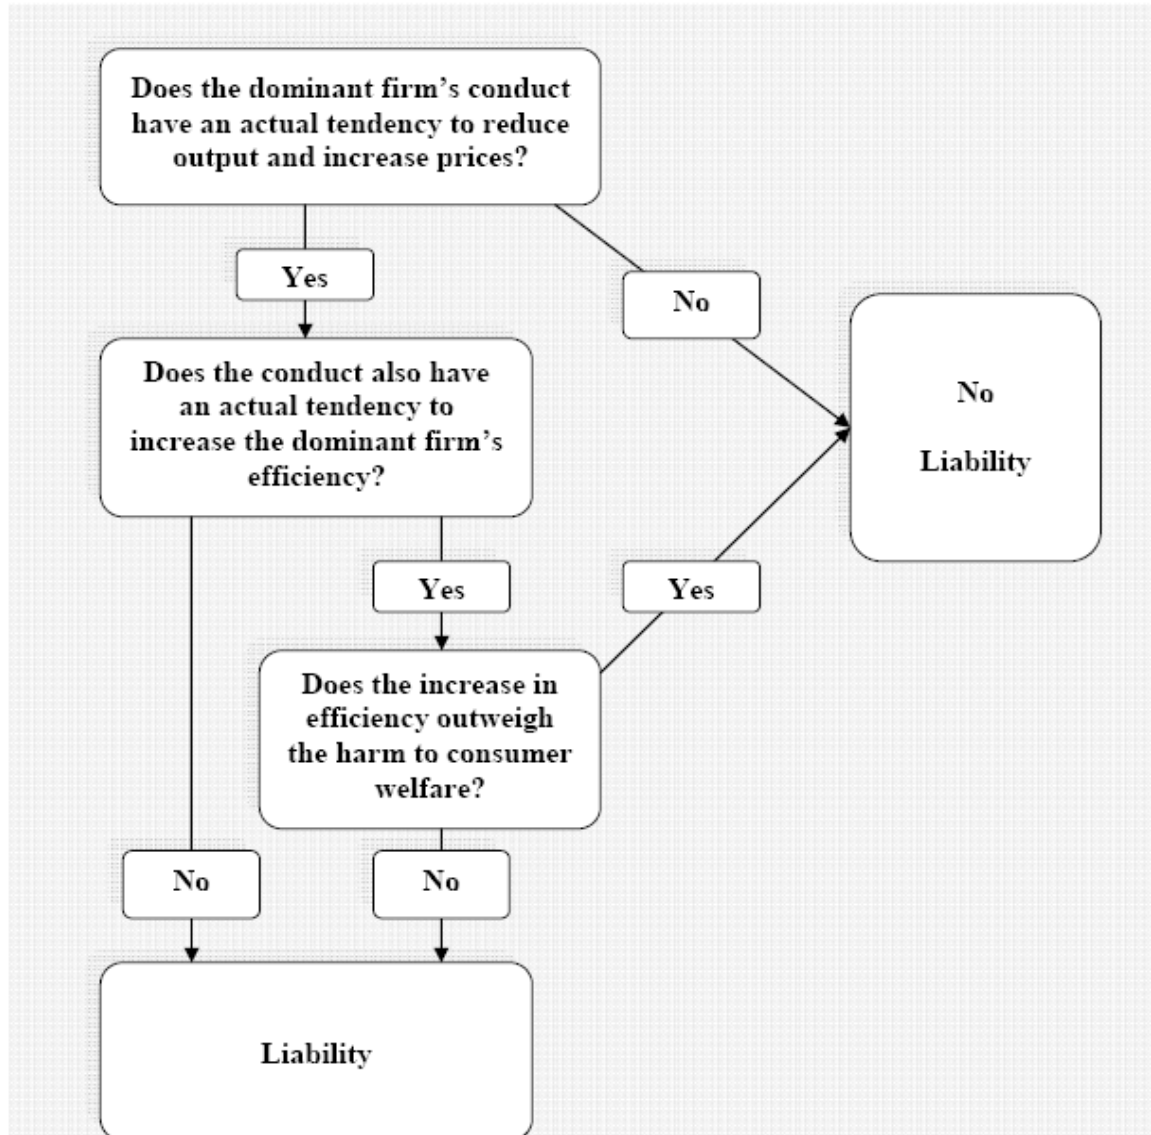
Does the dominant firm's conduct have an actual tendency to reduce output and increase prices?

Yes

No

No

Liability

Does the conduct also have an actual tendency to increase the dominant firm's efficiency?

Yes

Yes

Does the increase in efficiency outweigh the harm to consumer welfare?

No

No

Liability